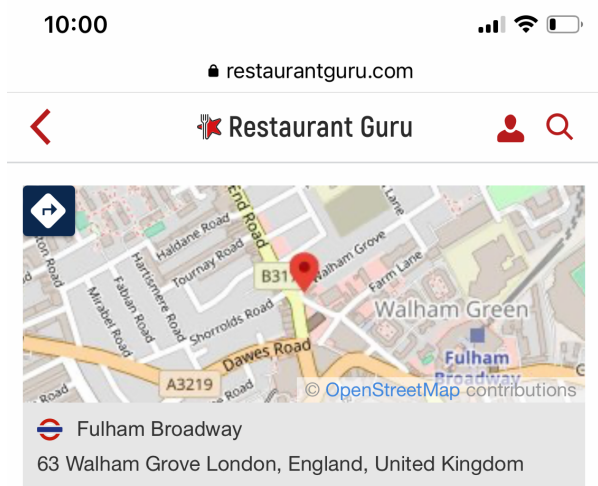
10:00

restaurantguru.com

Restaurant Guru

End Road
Lane
Haldane Road
Walham Grove
Tournay Road
B31
Farm Lane
Hartismere Road
Mirabel Road
Fabian Road
Walham Green
Shorrolds Road
Dawes Road
Fulham Broadway
A3219
© OpenStreetMap contributions

Fulham Broadway
63 Walham Grove London, England, United Kingdom